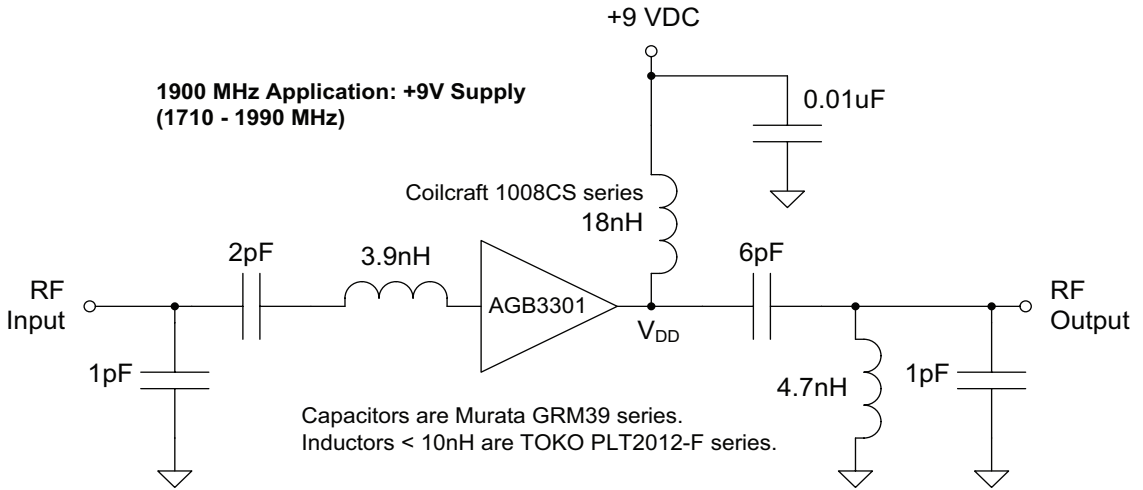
+9 VDC

1900 MHz Application: +9V Supply
(1710 - 1990 MHz)

0.01uF

Coilcraft 1008CS series
18nH

2pF

3.9nH

6pF

RF
Input

AGB3301

$V_{DD}$

RF
Output

1pF

4.7nH

1pF

Capacitors are Murata GRM39 series.
Inductors < 10nH are TOKO PLT2012-F series.